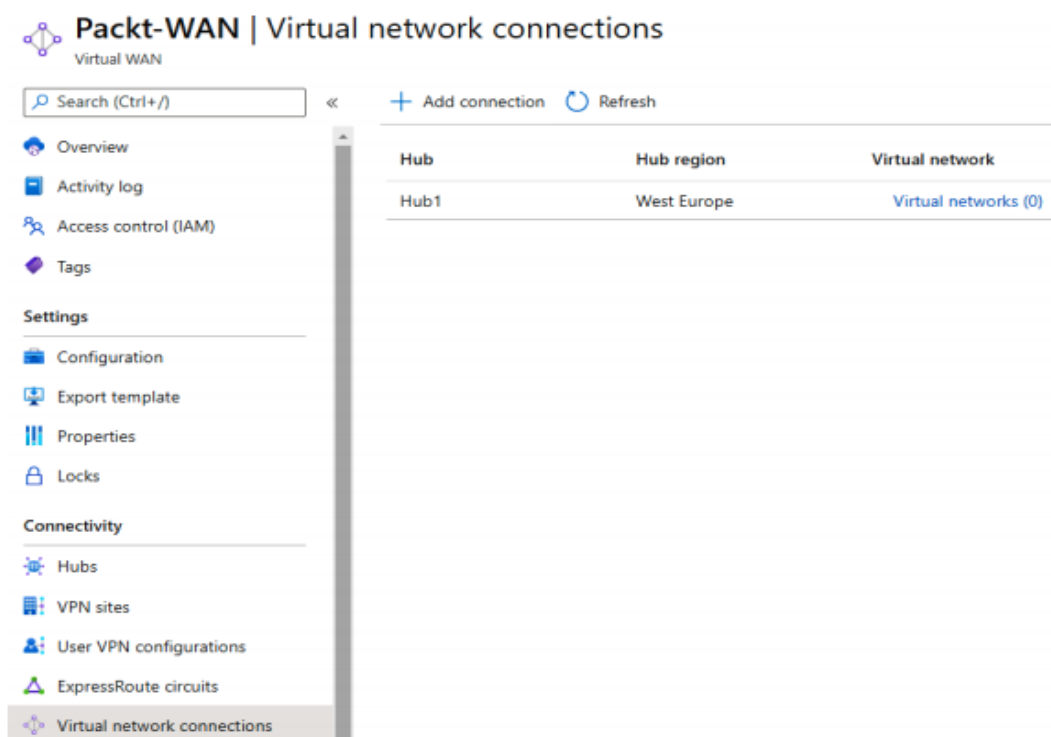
Packt-WAN | Virtual network connections
Virtual WAN

Search (Ctrl+/)

«

Overview
Activity log
Access control (IAM)
Tags

Settings
Configuration
Export template
Properties
Locks

Connectivity
Hubs
VPN sites
User VPN configurations
ExpressRoute circuits
Virtual network connections

+ Add connection
Refresh

| Hub | Hub region | Virtual network |
|---|---|---|
| Hub1 | West Europe | Virtual networks (0) |